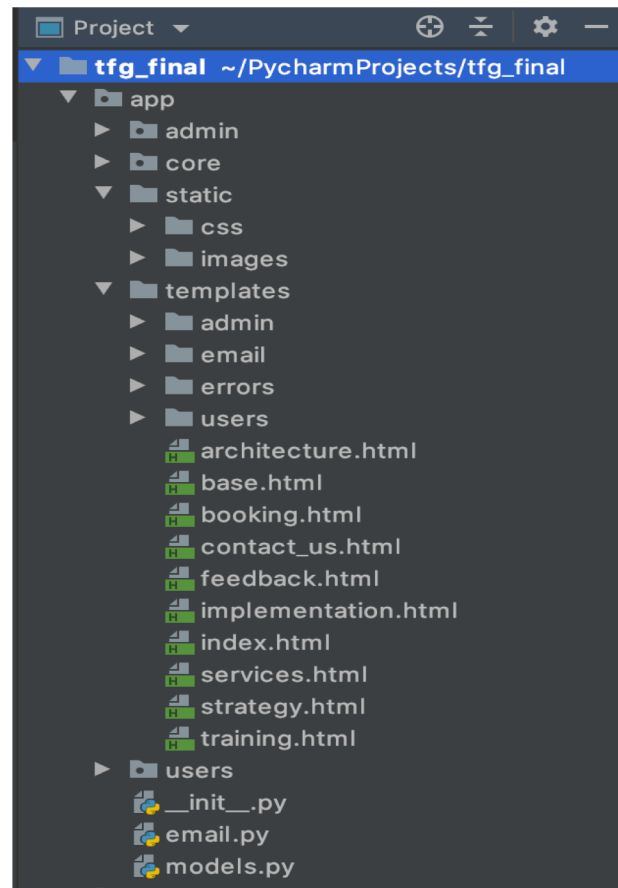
Project

tfg_final ~/PycharmProjects/tfg_final

app

admin

core

static

css

images

templates

admin

email

errors

users

architecture.html

base.html

booking.html

contact_us.html

feedback.html

implementation.html

index.html

services.html

strategy.html

training.html

users

__init__.py

email.py

models.py